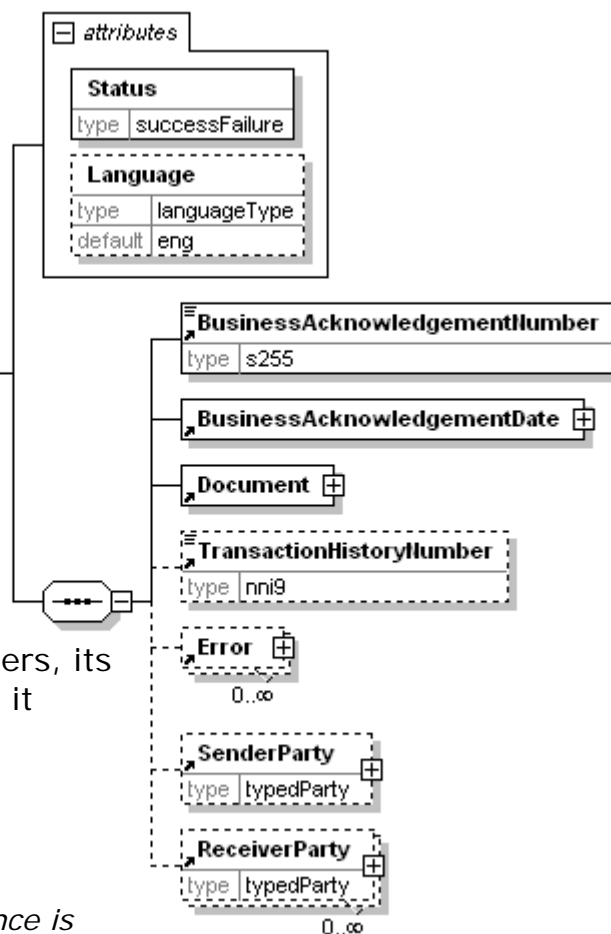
attributes

Status
type successFailure

Language
type languageType
default eng

BusinessAcknowledgementNumber
type s255

BusinessAcknowledgementDate

Document

TransactionHistoryNumber
type nni9

Error
0..∞

SenderParty
type typedParty

ReceiverParty
type typedParty
0..∞

ers, its
it

nce is